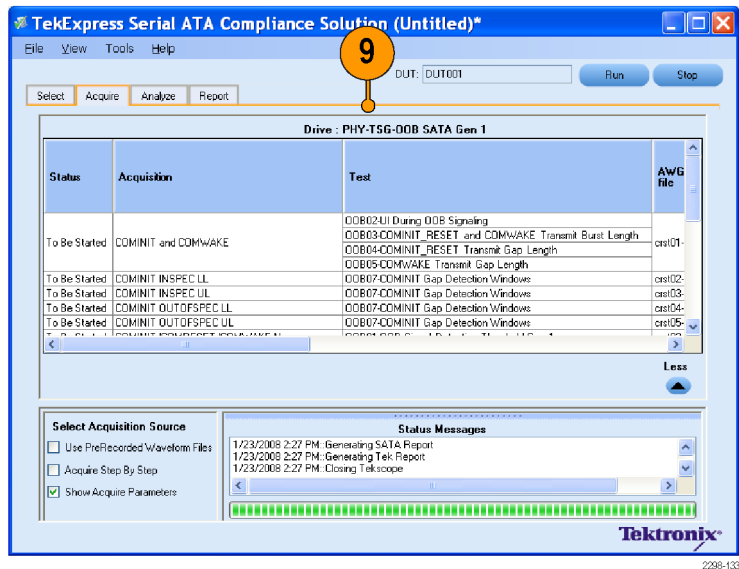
TekExpress Serial ATA Compliance Solution (Untitled)*

File View Tools Help

9

DUT: DUT001

Run Stop

Select Acquire Analyze Report

Drive : PHY-TSG-OOB SATA Gen 1

| Status | Acquisition | Test | AWG file |
|---|---|---|---|
| To Be Started | COMINIT and COMWAKE | OOB02-UI During OOB Signaling | crst01- |
| | | OOB03-COMINIT_RESET and COMWAKE Transmit Burst Length | |
| | | OOB04-COMINIT_RESET Transmit Gap Length | |
| | | OOB05-COMWAKE Transmit Gap Length | |
| To Be Started | COMINIT INSPEC LL | OOB07-COMINIT Gap Detection Windows | crst02- |
| To Be Started | COMINIT INSPEC UL | OOB07-COMINIT Gap Detection Windows | crst03- |
| To Be Started | COMINIT OUTOFSPEC LL | OOB07-COMINIT Gap Detection Windows | crst04- |
| To Be Started | COMINIT OUTOFSPEC UL | OOB07-COMINIT Gap Detection Windows | crst05- |

Less

Select Acquisition Source

Use PreRecorded Waveform Files

Acquire Step By Step

Show Acquire Parameters

Status Messages

1/23/2008 2:27 PM::Generating SATA Report
1/23/2008 2:27 PM::Generating Tek Report
1/23/2008 2:27 PM::Closing Tekscope

Tektronix

2298-133